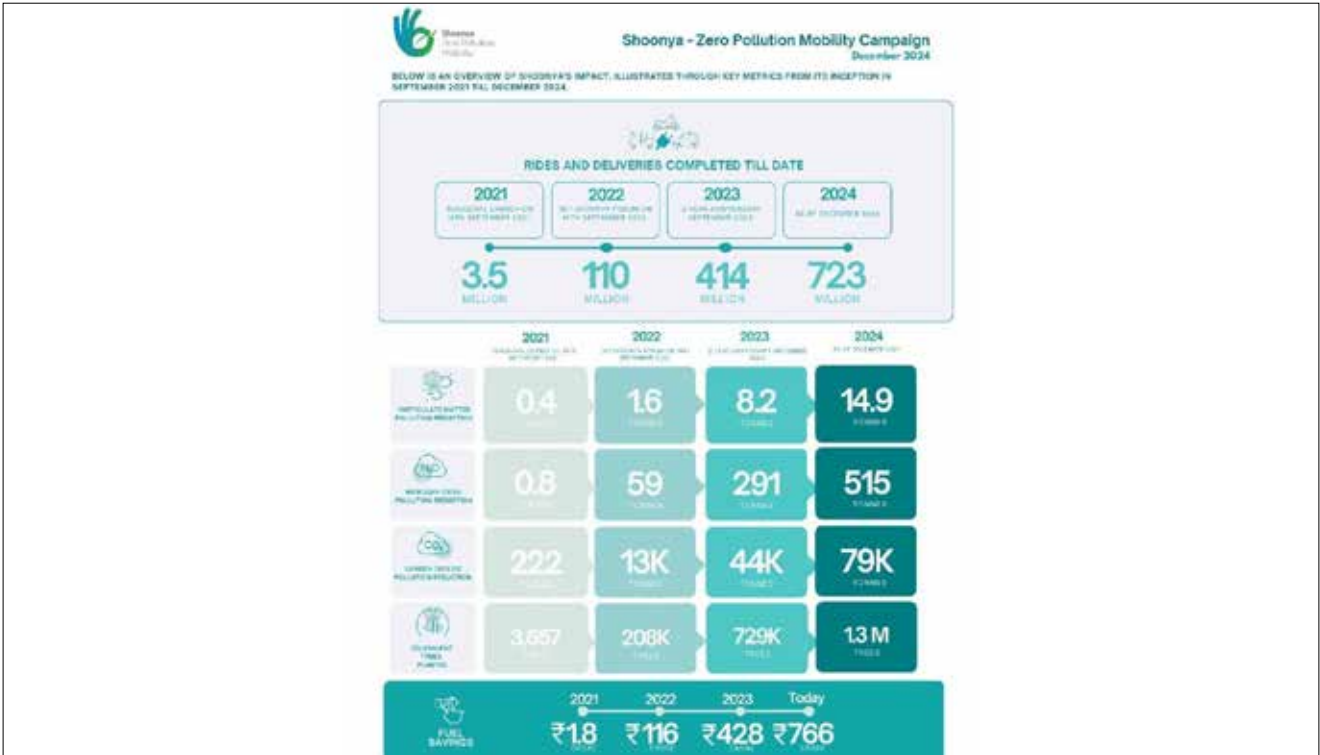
Shoonya Zero Pollution Mobility

Shoonya - Zero Pollution Mobility Campaign
December 2024

BELOW IS AN OVERVIEW OF SHOONYA'S IMPACT, ILLUSTRATED THROUGH KEY METRICS FROM ITS INCEPTION IN SEPTEMBER 2021 TILL DECEMBER 2024.

RIDES AND DELIVERIES COMPLETED TILL DATE

2021
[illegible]

2022
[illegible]

2023
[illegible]

2024
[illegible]

3.5
MILLION

110
MILLION

414
MILLION

723
MILLION

| | 2021 | 2022 | 2023 | 2024 |
|---|---|---|---|---|
| PARTICULATE MATTER POLLUTION PREVENTED | 0.4 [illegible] | 1.6 TONNES | 8.2 TONNES | 14.9 TONNES |
| NITROGEN OXIDE POLLUTION PREVENTED | 0.8 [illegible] | 59 TONNES | 291 TONNES | 515 TONNES |
| CARBON DIOXIDE POLLUTION PREVENTED | 222 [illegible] | 13K TONNES | 44K TONNES | 79K TONNES |
| EQUIVALENT TREES PLANTED | 3,657 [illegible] | 208K TREES | 729K TREES | 1.3 M TREES |

FUEL SAVINGS

2021 2022 2023 Today
₹1.8 ₹116 ₹428 ₹766
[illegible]